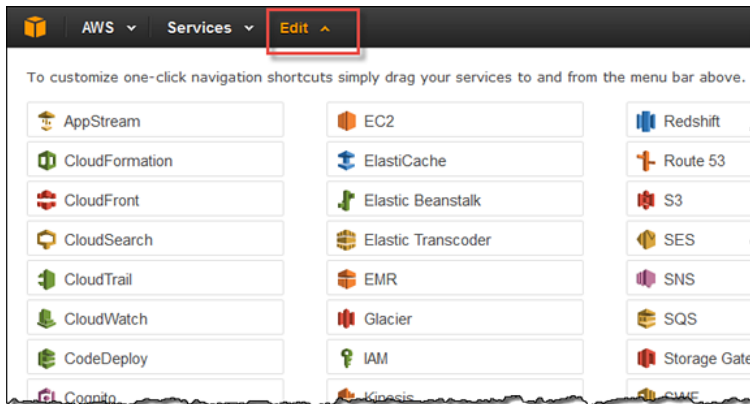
AWS Services Edit

To customize one-click navigation shortcuts simply drag your services to and from the menu bar above.

AppStream
CloudFormation
CloudFront
CloudSearch
CloudTrail
CloudWatch
CodeDeploy
Cognito

EC2
ElastiCache
Elastic Beanstalk
Elastic Transcoder
EMR
Glacier
IAM
Kinesis

Redshift
Route 53
S3
SES
SNS
SQS
Storage Gate
SWF